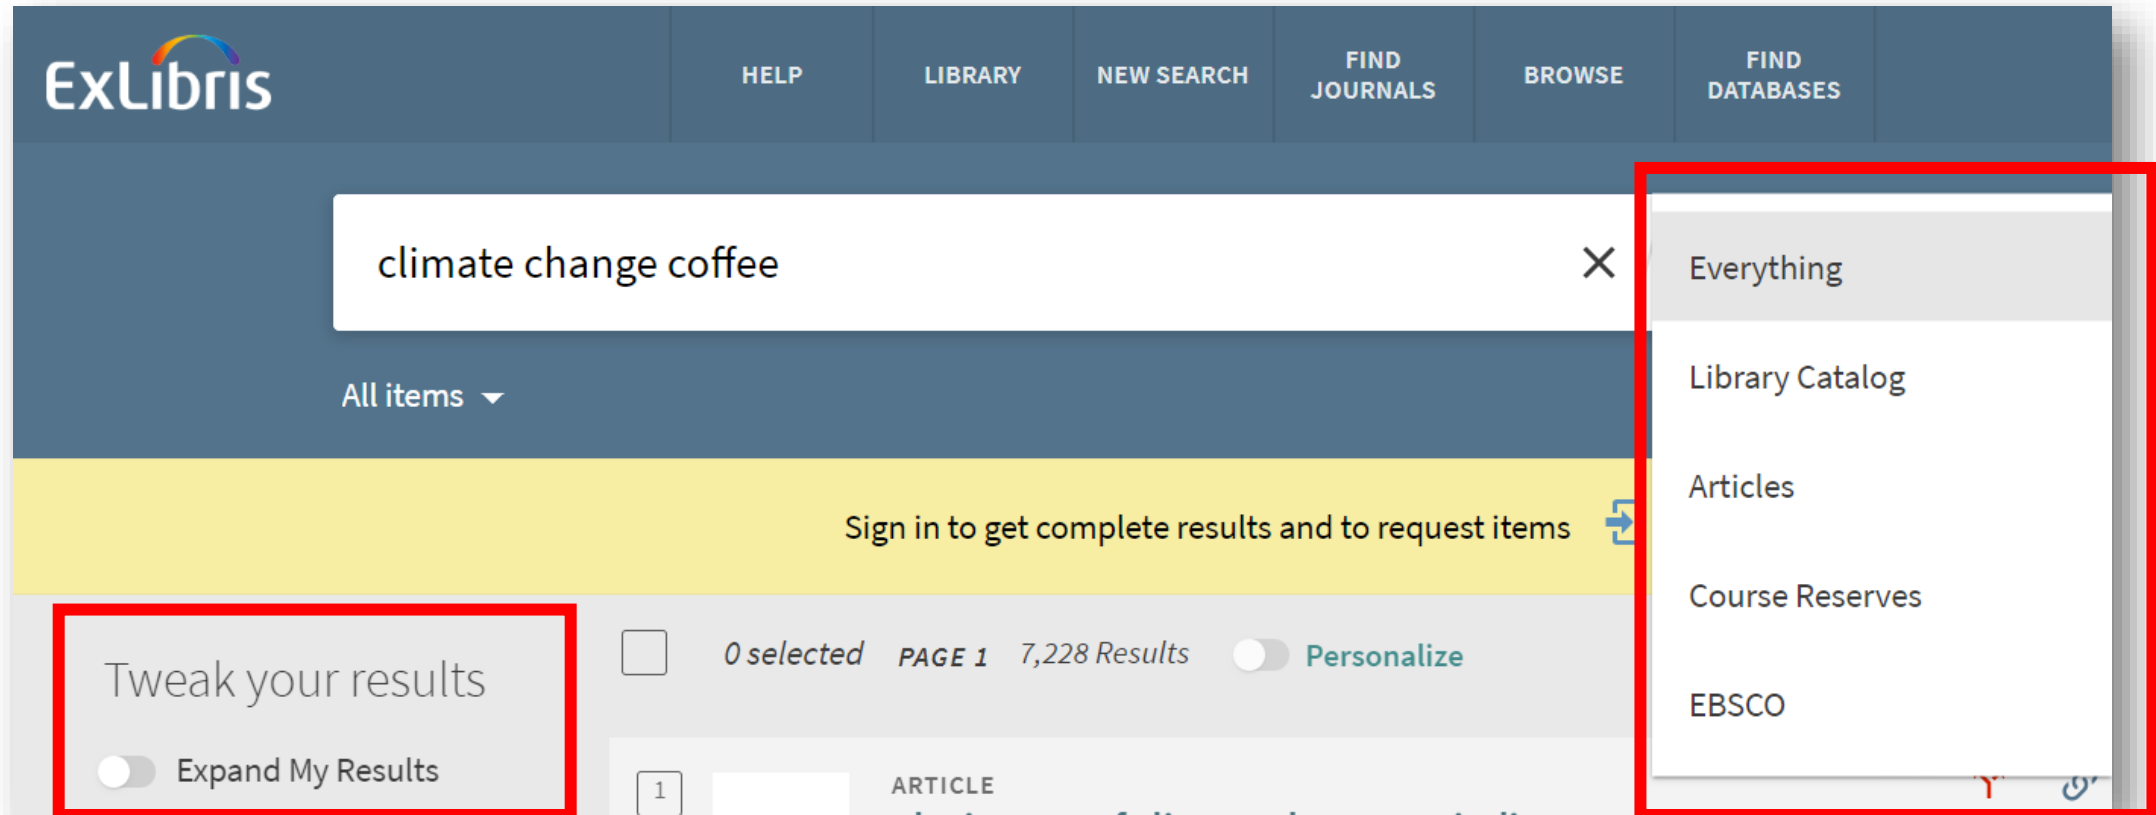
ExLibris

HELP
LIBRARY
NEW SEARCH
FIND JOURNALS
BROWSE
FIND DATABASES

climate change coffee

All items

Everything
Library Catalog
Articles
Course Reserves
EBSCO

Sign in to get complete results and to request items

Tweak your results

Expand My Results

0 selected PAGE 1 7,228 Results Personalize

1

ARTICLE